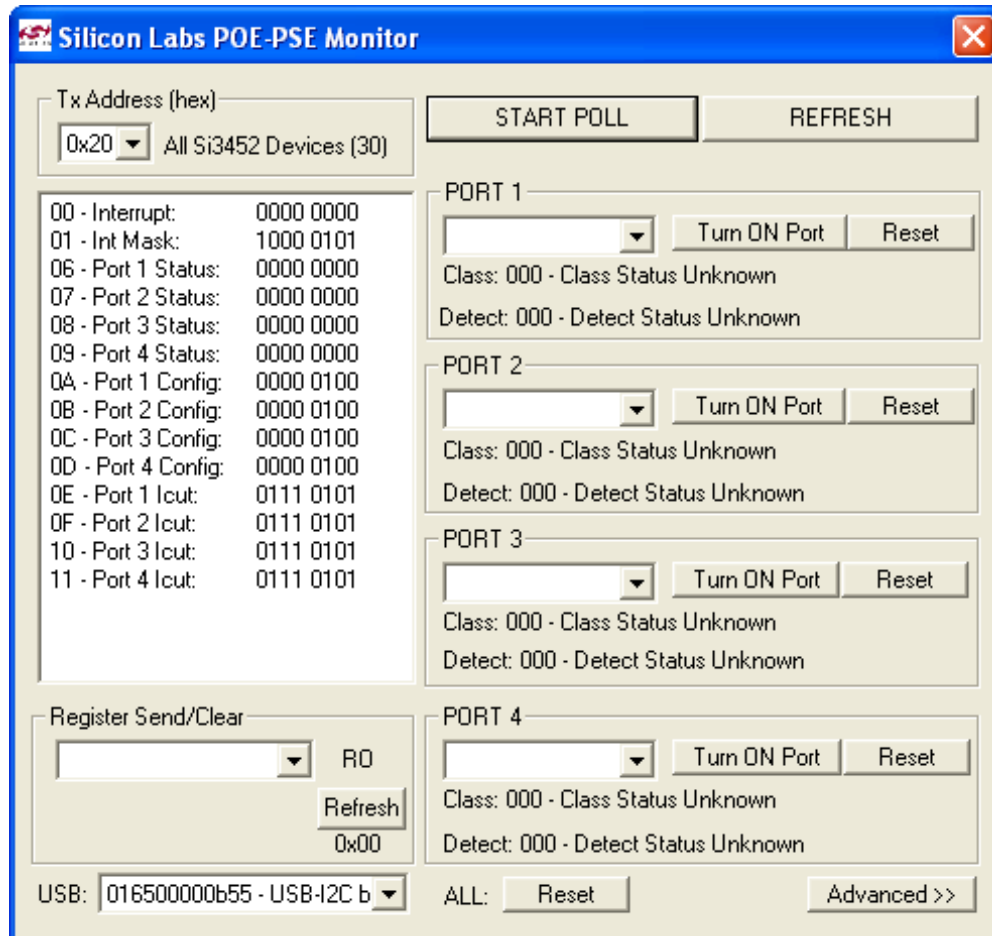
Silicon Labs POE-PSE Monitor

Tx Address (hex)
0x20 All Si3452 Devices (30)

START POLL
REFRESH

00 - Interrupt: 0000 0000
01 - Int Mask: 1000 0101
06 - Port 1 Status: 0000 0000
07 - Port 2 Status: 0000 0000
08 - Port 3 Status: 0000 0000
09 - Port 4 Status: 0000 0000
0A - Port 1 Config: 0000 0100
0B - Port 2 Config: 0000 0100
0C - Port 3 Config: 0000 0100
0D - Port 4 Config: 0000 0100
0E - Port 1 Icut: 0111 0101
0F - Port 2 Icut: 0111 0101
10 - Port 3 Icut: 0111 0101
11 - Port 4 Icut: 0111 0101

PORT 1
Turn ON Port
Reset
Class: 000 - Class Status Unknown
Detect: 000 - Detect Status Unknown

PORT 2
Turn ON Port
Reset
Class: 000 - Class Status Unknown
Detect: 000 - Detect Status Unknown

PORT 3
Turn ON Port
Reset
Class: 000 - Class Status Unknown
Detect: 000 - Detect Status Unknown

Register Send/Clear
RO
Refresh
0x00

PORT 4
Turn ON Port
Reset
Class: 000 - Class Status Unknown
Detect: 000 - Detect Status Unknown

USB: 016500000b55 - USB-I2C b
ALL: Reset
Advanced >>